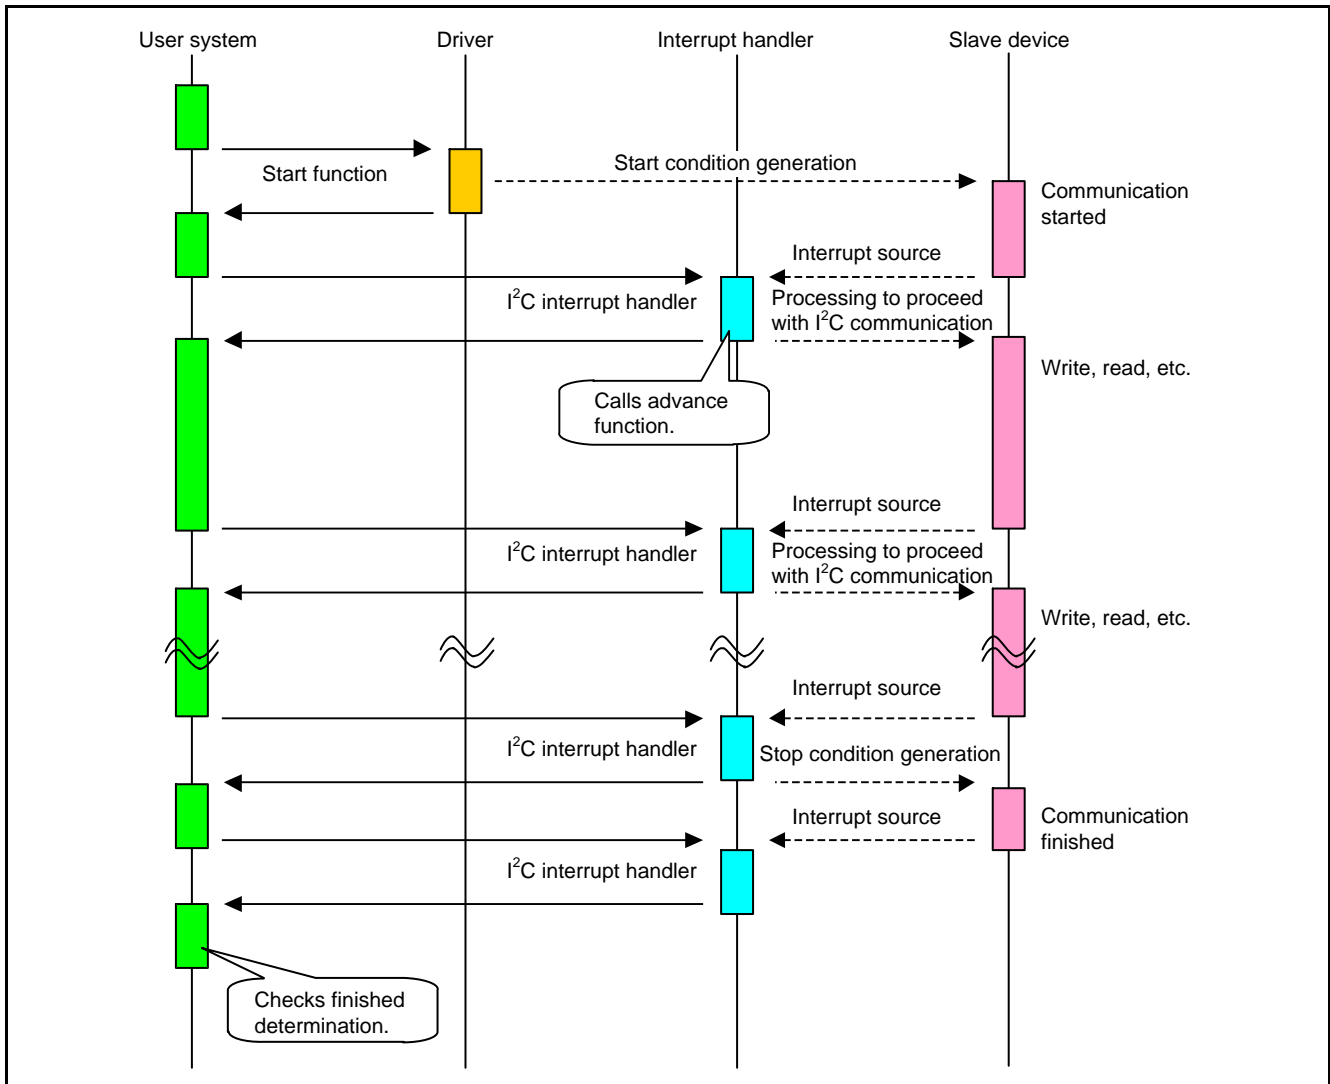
User system
Driver
Interrupt handler
Slave device

Start function
Start condition generation
Communication started

Interrupt source
$I^2C$ interrupt handler
Processing to proceed with $I^2C$ communication
Write, read, etc.

Calls advance function.

Interrupt source
$I^2C$ interrupt handler
Processing to proceed with $I^2C$ communication
Write, read, etc.

Interrupt source
$I^2C$ interrupt handler
Stop condition generation

Interrupt source
Communication finished
$I^2C$ interrupt handler

Checks finished determination.